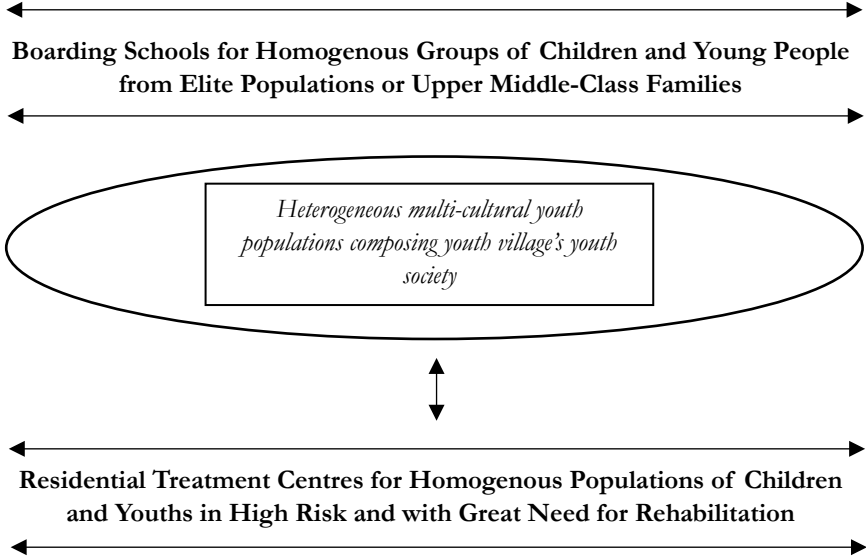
Boarding Schools for Homogenous Groups of Children and Young People from Elite Populations or Upper Middle-Class Families

Heterogeneous multi-cultural youth populations composing youth village's youth society

Residential Treatment Centres for Homogenous Populations of Children and Youths in High Risk and with Great Need for Rehabilitation